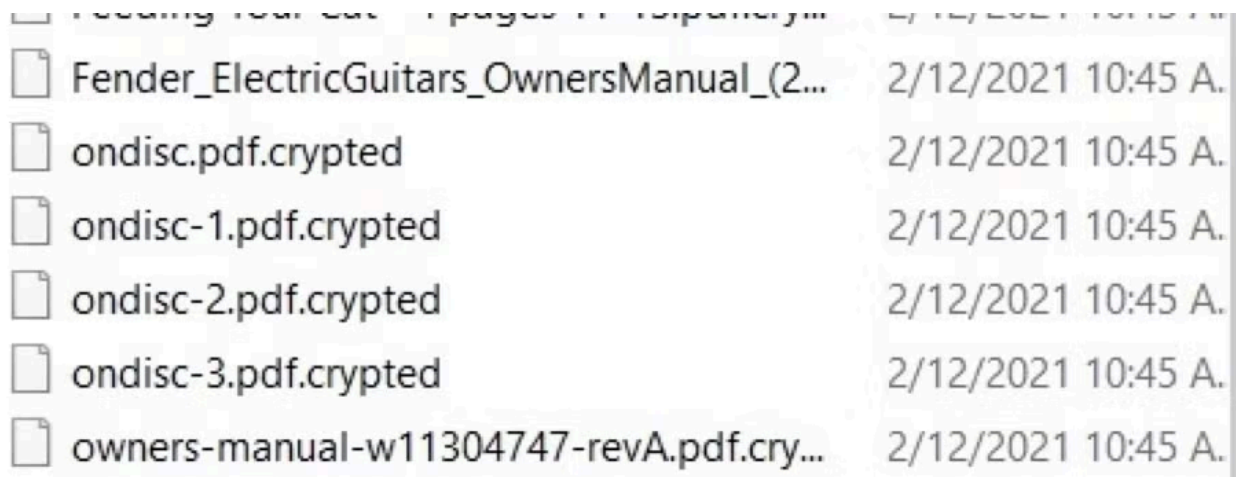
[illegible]
Fender_ElectricGuitars_OwnersManual_(2... 2/12/2021 10:45 A.
ondisc.pdf.crypted 2/12/2021 10:45 A.
ondisc-1.pdf.crypted 2/12/2021 10:45 A.
ondisc-2.pdf.crypted 2/12/2021 10:45 A.
ondisc-3.pdf.crypted 2/12/2021 10:45 A.
owners-manual-w11304747-revA.pdf.cry... 2/12/2021 10:45 A.